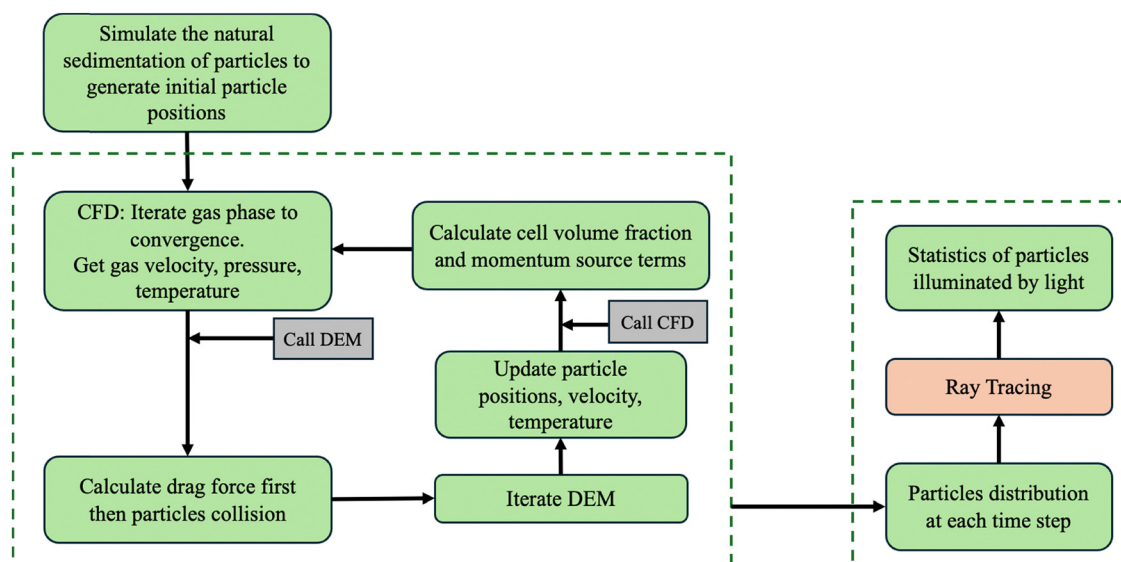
Simulate the natural sedimentation of particles to generate initial particle positions

CFD: Iterate gas phase to convergence.
Get gas velocity, pressure, temperature

Calculate cell volume fraction and momentum source terms

Call DEM

Call CFD

Update particle positions, velocity, temperature

Calculate drag force first then particles collision

Iterate DEM

Statistics of particles illuminated by light

Ray Tracing

Particles distribution at each time step